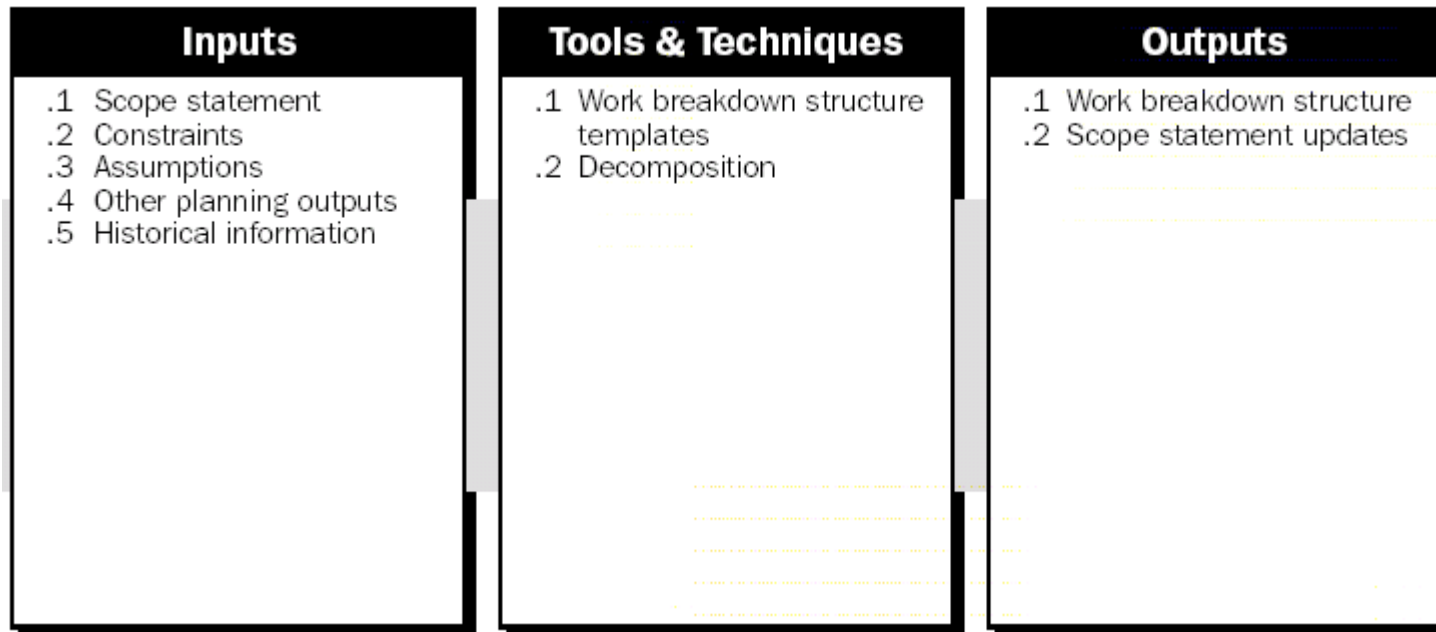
Inputs

.1 Scope statement
.2 Constraints
.3 Assumptions
.4 Other planning outputs
.5 Historical information

Tools & Techniques

.1 Work breakdown structure templates
.2 Decomposition

Outputs

.1 Work breakdown structure
.2 Scope statement updates